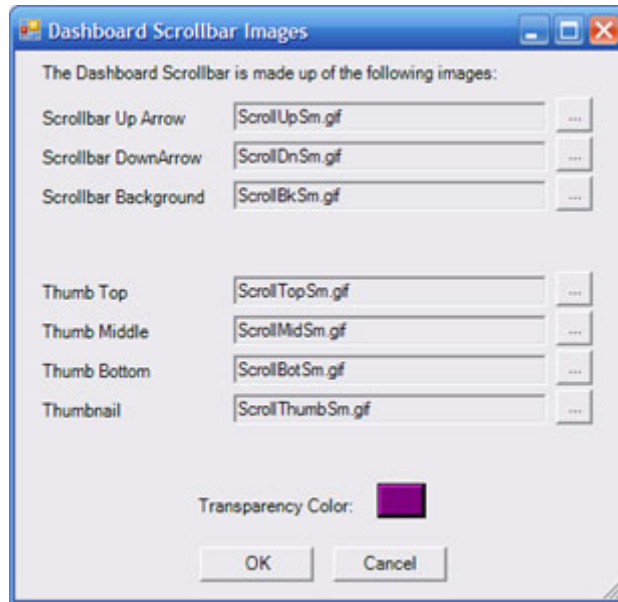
Dashboard Scrollbar Images

The Dashboard Scrollbar is made up of the following images:

Scrollbar Up Arrow ScrollUpSm.gif ...

Scrollbar DownArrow ScrollDnSm.gif ...

Scrollbar Background ScrollBkSm.gif ...

Thumb Top ScrollTopSm.gif ...

Thumb Middle ScrollMidSm.gif ...

Thumb Bottom ScrollBotSm.gif ...

Thumbnail ScrollThumbSm.gif ...

Transparency Color:

OK Cancel